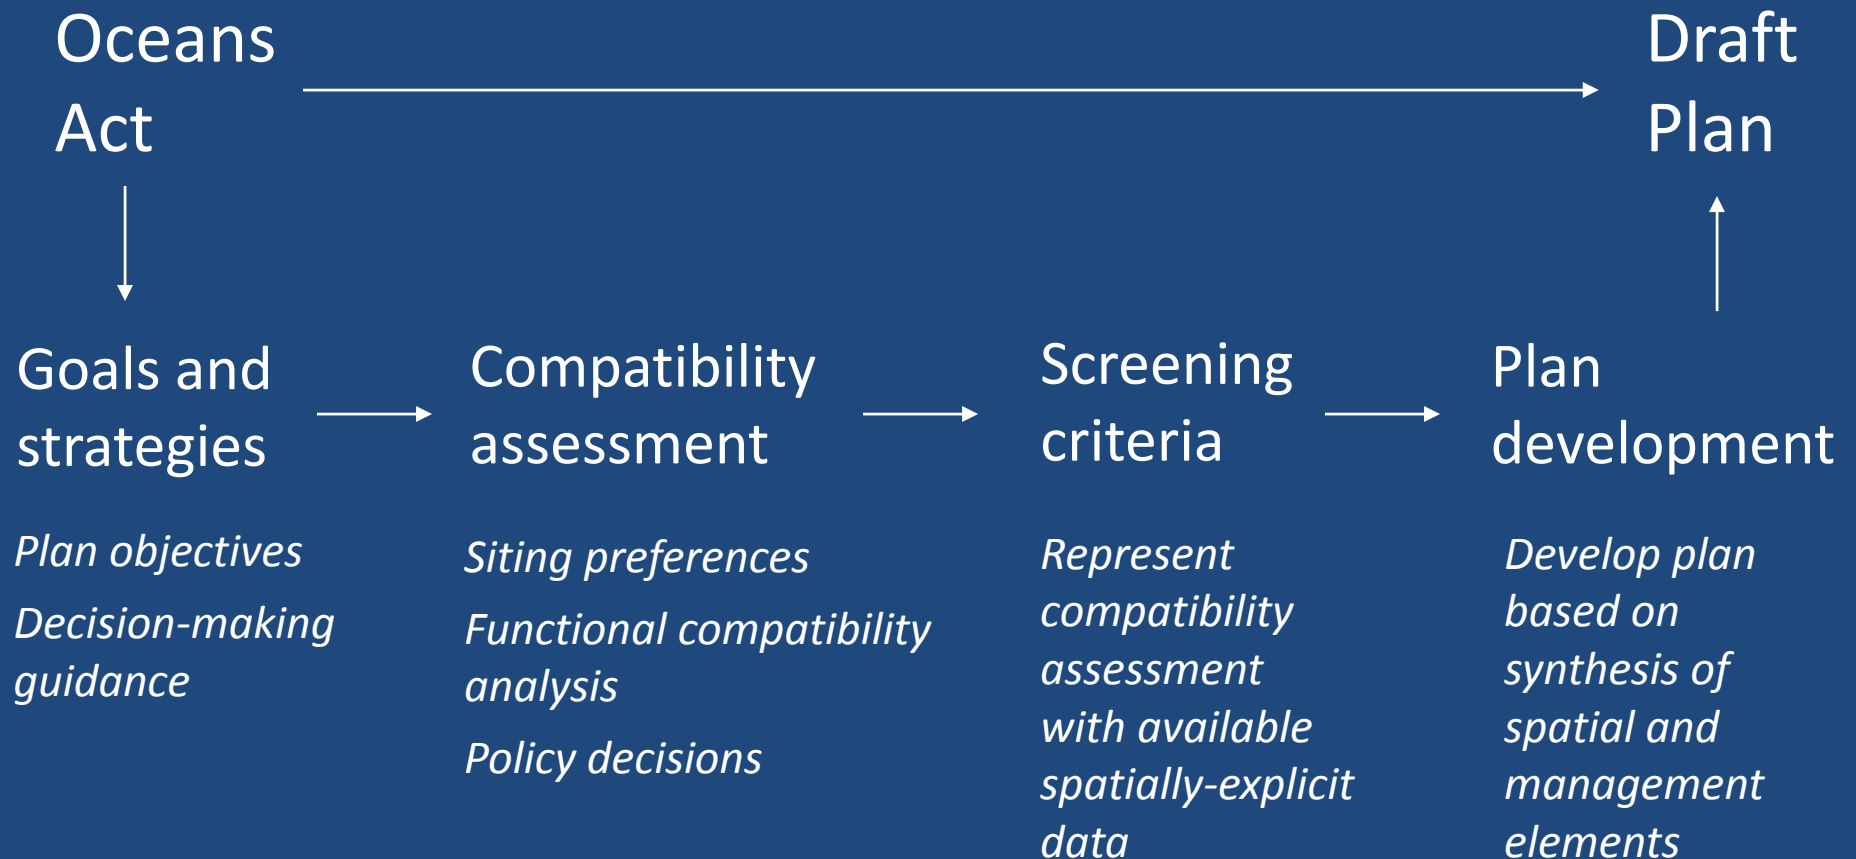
Oceans Act

Draft Plan

Goals and strategies

Plan objectives

Decision-making guidance

Compatibility assessment

Siting preferences

Functional compatibility analysis

Policy decisions

Screening criteria

Represent compatibility assessment with available spatially-explicit data

Plan development

Develop plan based on synthesis of spatial and management elements